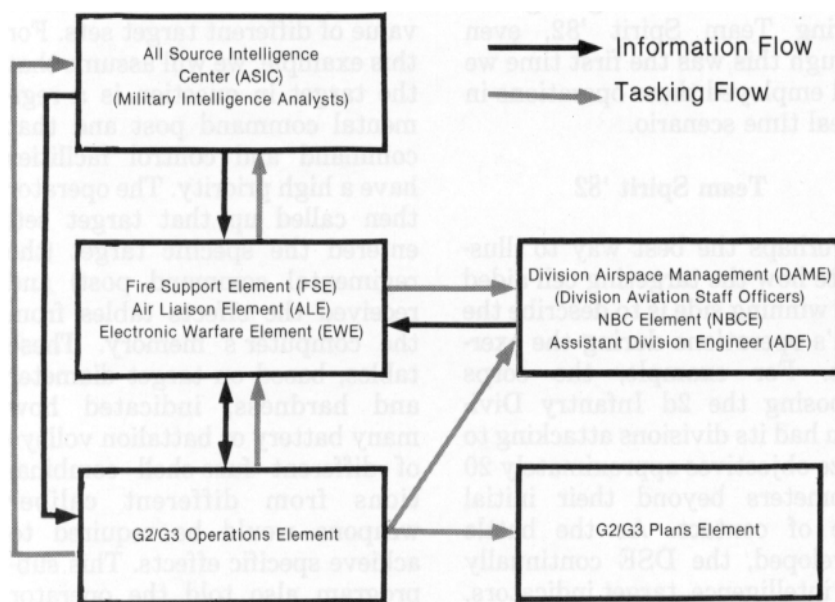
All Source Intelligence Center (ASIC)
(Military Intelligence Analysts)

Information Flow

Tasking Flow

Fire Support Element (FSE)
Air Liaison Element (ALE)
Electronic Warfare Element (EWE)

Division Airspace Management (DAME)
(Division Aviation Staff Officers)
NBC Element (NBCE)
Assistant Division Engineer (ADE)

G2/G3 Operations Element

G2/G3 Plans Element